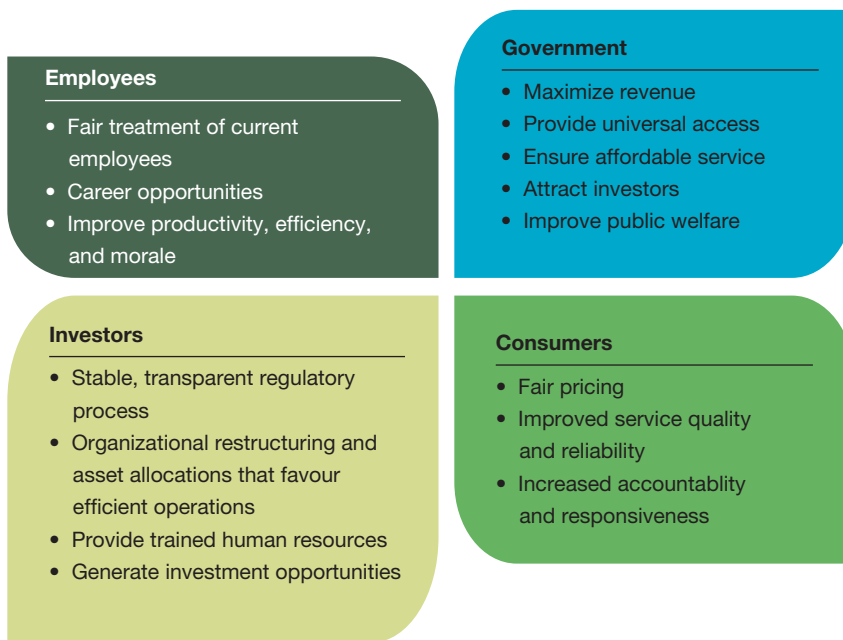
Employees

- Fair treatment of current employees
- Career opportunities
- Improve productivity, efficiency, and morale

Government

- Maximize revenue
- Provide universal access
- Ensure affordable service
- Attract investors
- Improve public welfare

Investors

- Stable, transparent regulatory process
- Organizational restructuring and asset allocations that favour efficient operations
- Provide trained human resources
- Generate investment opportunities

Consumers

- Fair pricing
- Improved service quality and reliability
- Increased accountablity and responsiveness